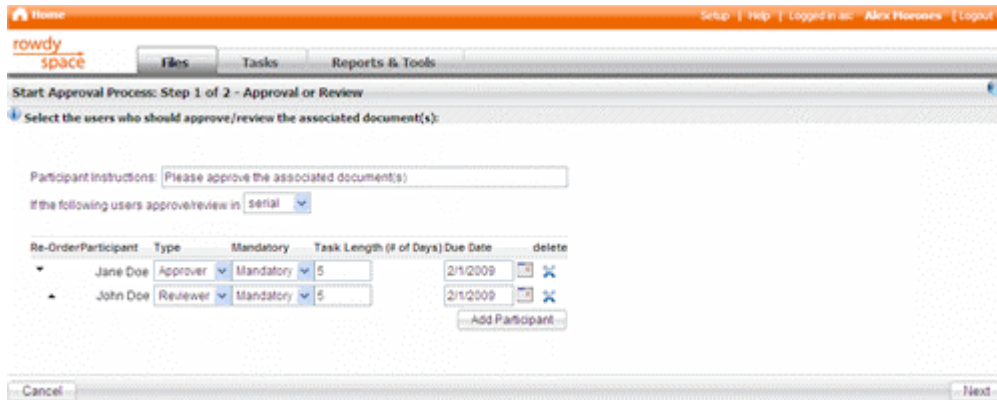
Home

Setup | Help | Logged in as: Alex Moreno | Logout

rowdy space

Files | Tasks | Reports & Tools

Start Approval Process: Step 1 of 2 - Approval or Review

Select the users who should approve/review the associated document(s):

Participant Instructions: Please approve the associated document(s)

If the following users approve/review in: serial

| Re-Order | Participant | Type | Mandatory | Task Length (# of Days) | Due Date | delete |
|---|---|---|---|---|---|---|
| ▼ | Jane Doe | Approver | Mandatory | 5 | 2/1/2009 | ✕ |
| ▲ | John Doe | Reviewer | Mandatory | 5 | 2/1/2009 | ✕ |

Add Participant

Cancel

Next